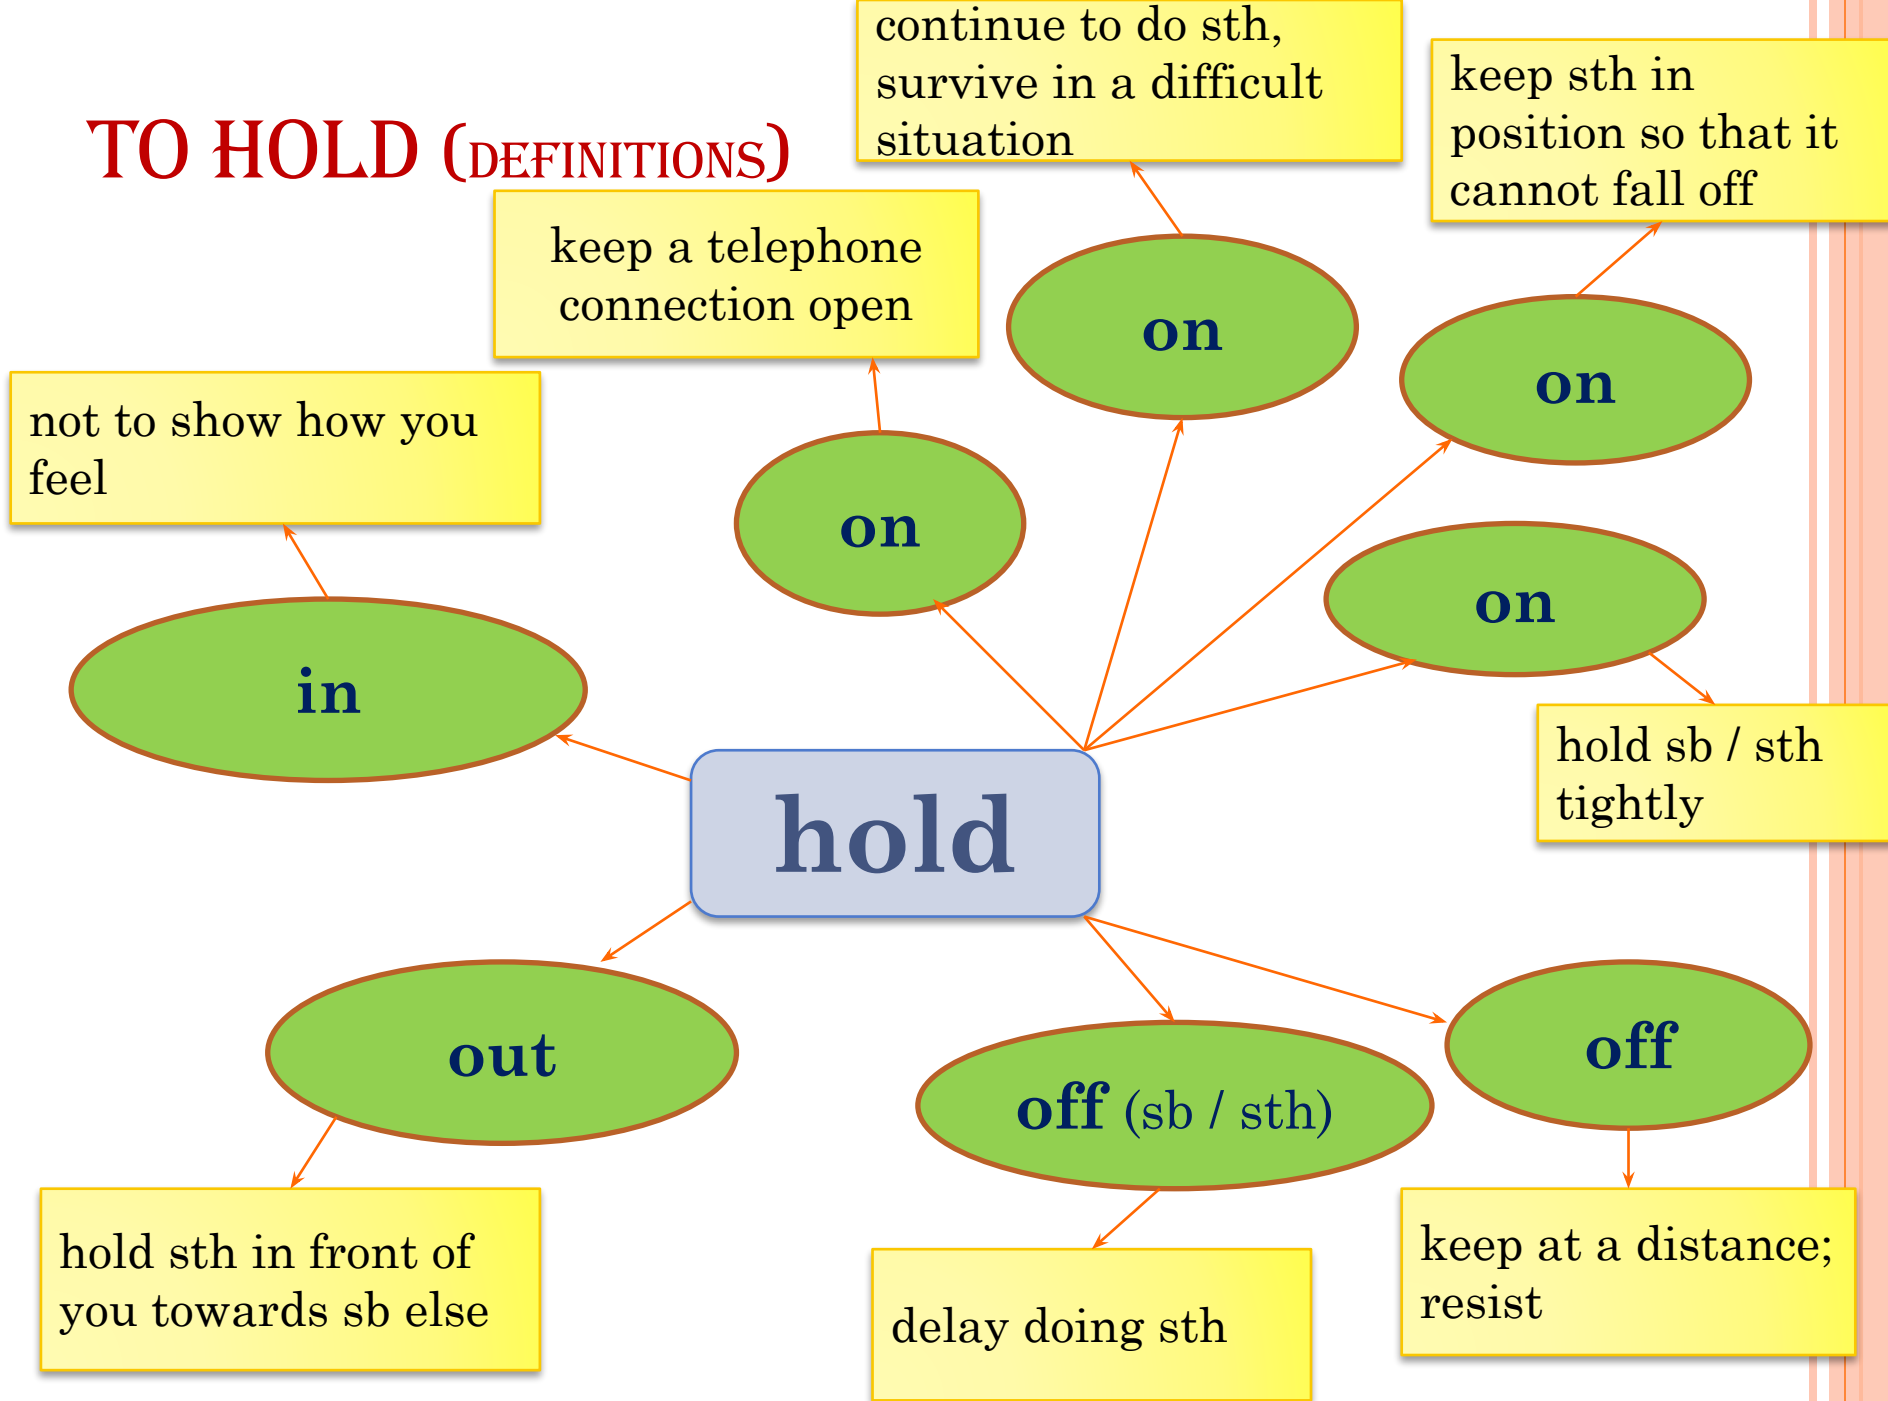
TO HOLD (DEFINITIONS)

continue to do sth, survive in a difficult situation

keep sth in position so that it cannot fall off

keep a telephone connection open

on

on

not to show how you feel

on

on

in

hold sb / sth tightly

hold

out

off (sb / sth)

off

hold sth in front of you towards sb else

delay doing sth

keep at a distance; resist